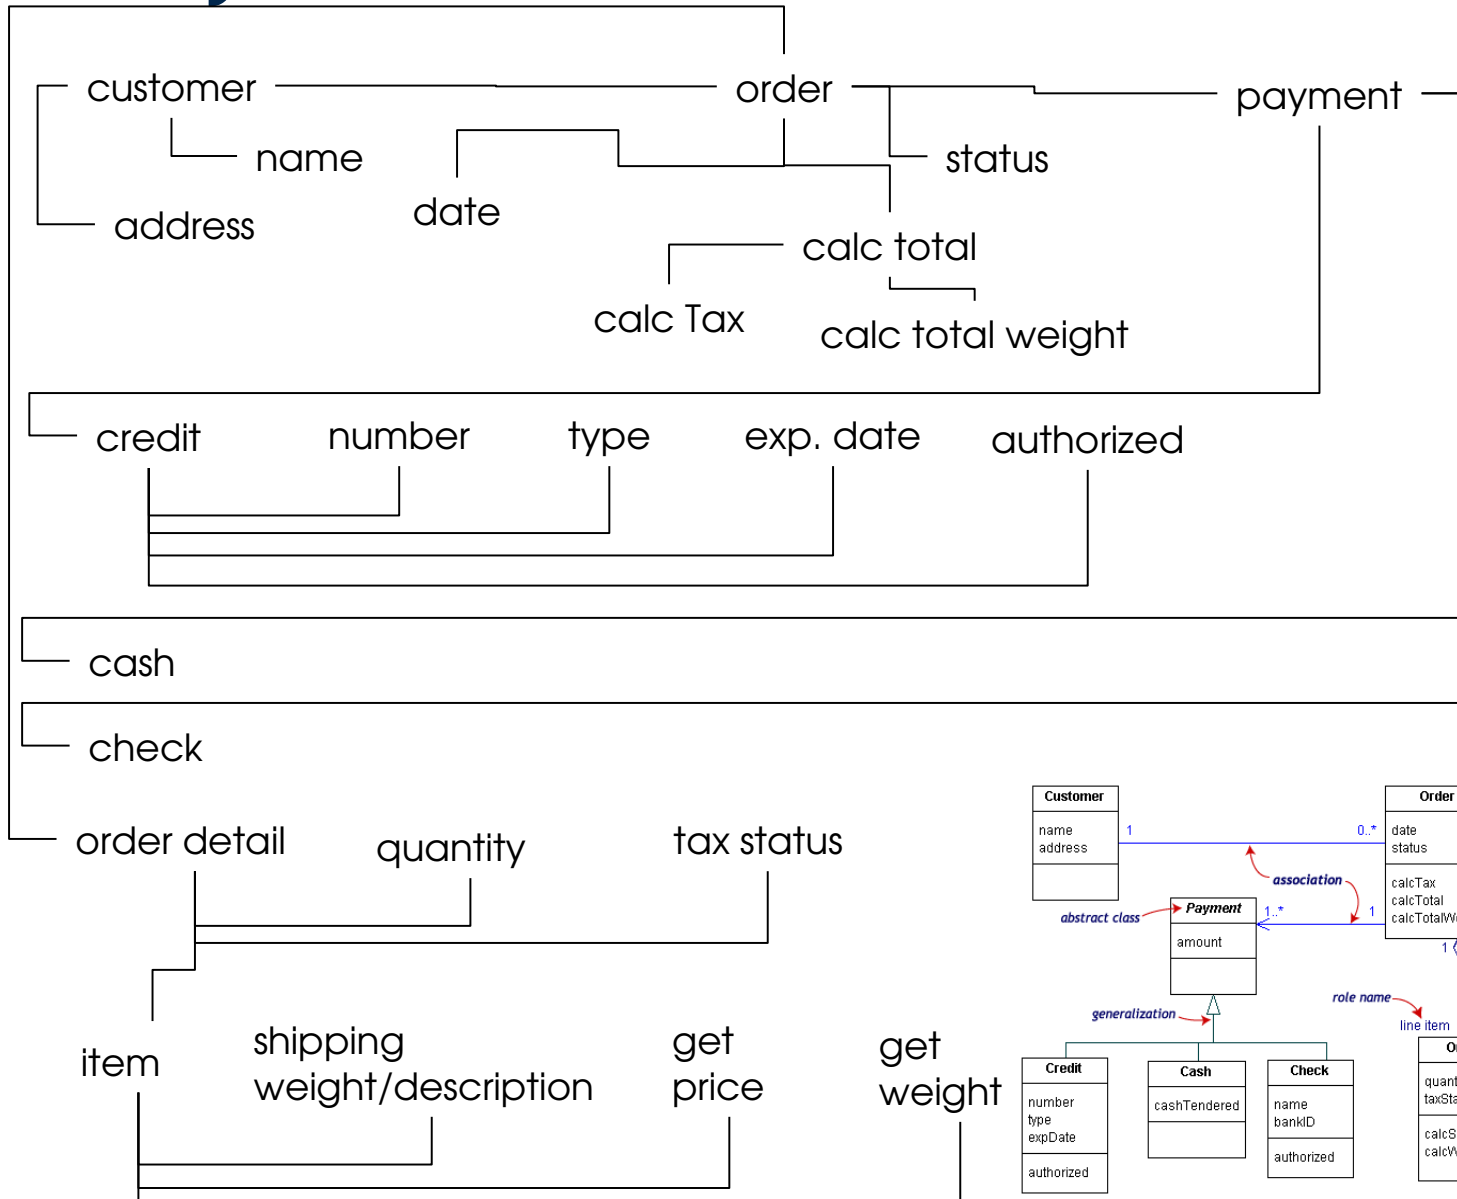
customer

order

payment

name

status

address

date

calc total

calc Tax

calc total weight

credit

number

type

exp. date

authorized

cash

check

order detail

quantity

tax status

item

shipping weight/description

get price

get weight

Customer

name
address

Order

date
status

calcTax
calcTotal
calcTotalW

1

0..*

association

abstract class

Payment

amount

1..*

1

1

role name

line item

generalization

Credit

number
type
expDate

authorized

Cash

cashTendered

Check

name
bankID

authorized

O

quant
taxSta

calcS
calcW